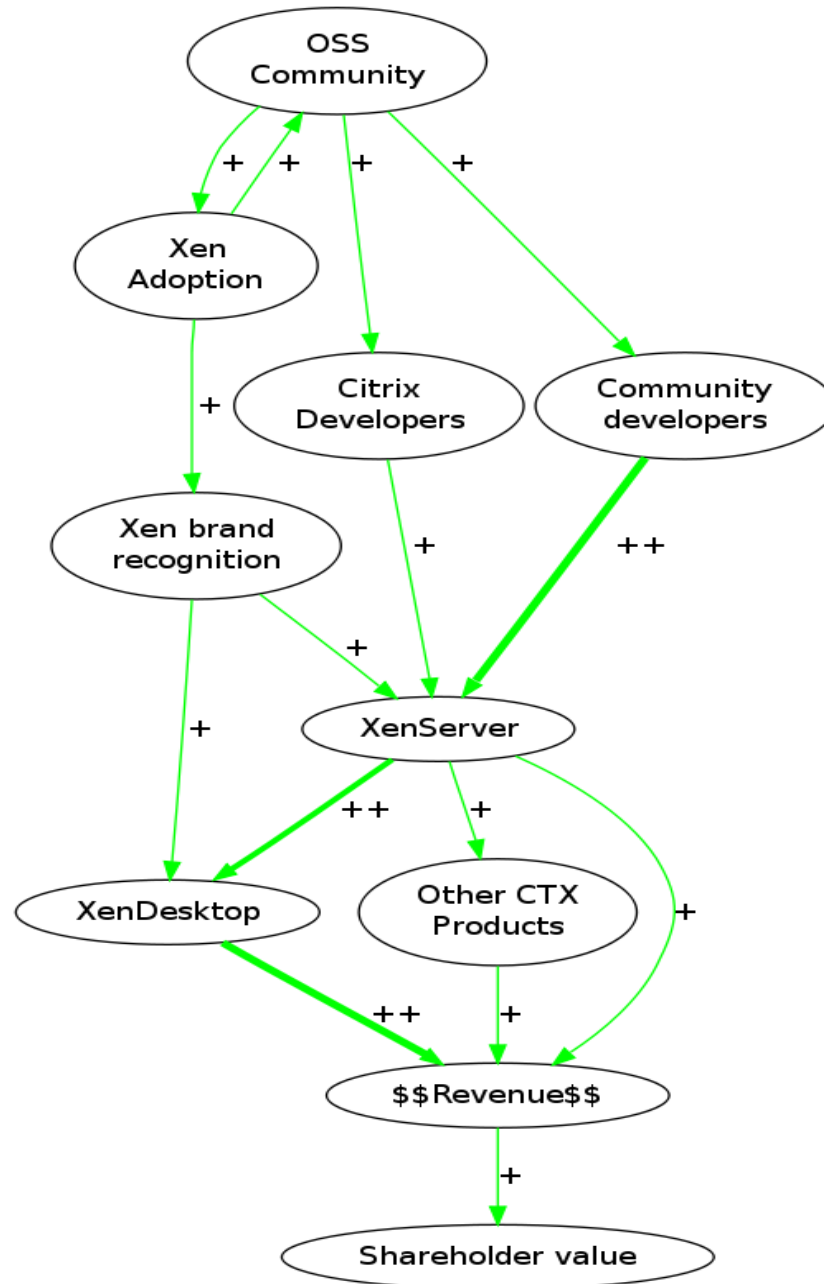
OSS Community

+ +
+
+

Xen Adoption

+

Citrix Developers

Community developers

Xen brand recognition

+
++

+

XenServer

+

++
+

XenDesktop

Other CTX Products

+

++
+

$$Revenue$$

+

Shareholder value